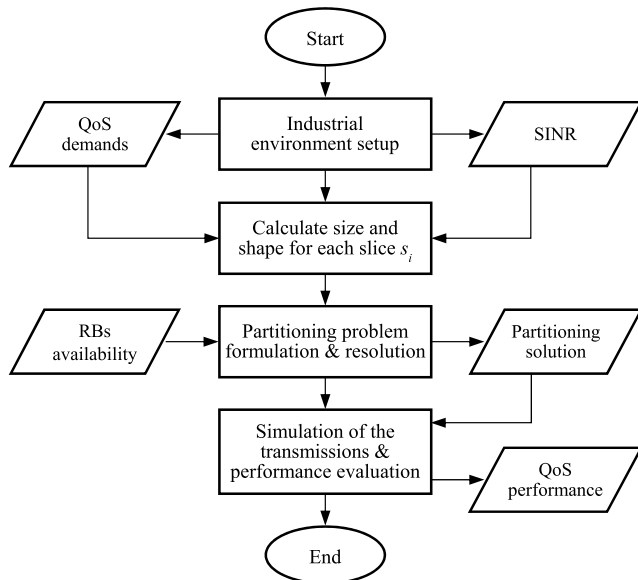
Start

QoS demands

Industrial environment setup

SINR

Calculate size and shape for each slice $s_i$

RBs availability

Partitioning problem formulation & resolution

Partitioning solution

Simulation of the transmissions & performance evaluation

QoS performance

End